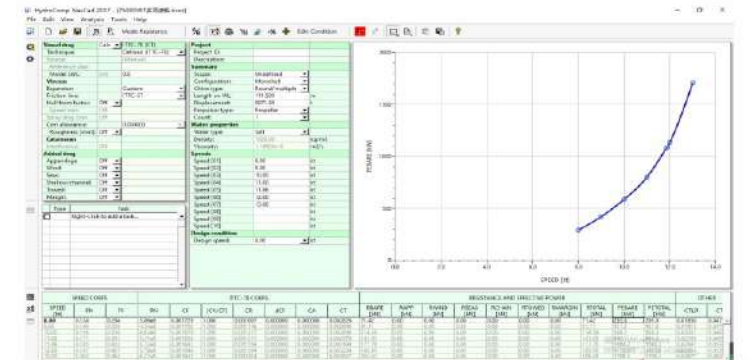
HydroComp NavCad 2017 - [...]

File Edit View Analysis Tools Help

Mode: Resistance

Edit Condition

| Project | |
|---|---|
| Project ID | |
| Description | |
| Summary | |
| Scope | Single |
| Configuration | Monohull |
| Drive type | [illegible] |
| Length on WL | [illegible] |
| Displacement | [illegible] |
| Propulsor type | Propeller |
| Count | 1 |
| Water properties | |
| Water type | Salt |
| Density | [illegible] |
| Viscosity | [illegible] |
| Speeds | |
| Speed [01] | 6.00 |
| Speed [02] | 8.00 |
| Speed [03] | 10.00 |
| Speed [04] | 11.00 |
| Speed [05] | 11.80 |
| Speed [06] | 12.60 |
| Speed [07] | 13.00 |
| Speed [08] | |
| Speed [09] | |
| Speed [10] | |
| Design condition | |
| Design speed | 0.00 |

| Prediction | |
|---|---|
| Technique | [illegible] |
| Model LWL | 0.0 |
| Viscous | |
| Expansion | Custom |
| Friction line | ITTC-57 |
| Hull form factor | Off |
| Corr allowance | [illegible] |
| Roughness | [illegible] |
| Added drag | |
| Appendage | Off |
| Wind | Off |
| Seas | Off |
| Shallow/channel | Off |
| Towed | Off |
| Margin | Off |

Type | Info
Right-click to add drag...

POWER [kW]

SPEED [kt]

0.0 2.0 4.0 6.0 8.0 10.0 12.0 14.0

SPEED CORR. | ITTC-78 CORR. | RESISTANCE AND EFFECTIVE POWER | OTHER

SPEED [kt] | RN | FN | RN | CF | CF/CFT | CR | ACF | CA | CT | RBARE | RAPP | RWIND | RSEAS | RCHAN | RTOWED | RMARGIN | RTOTAL | PEBARE | PETOTAL | CTLR | CT